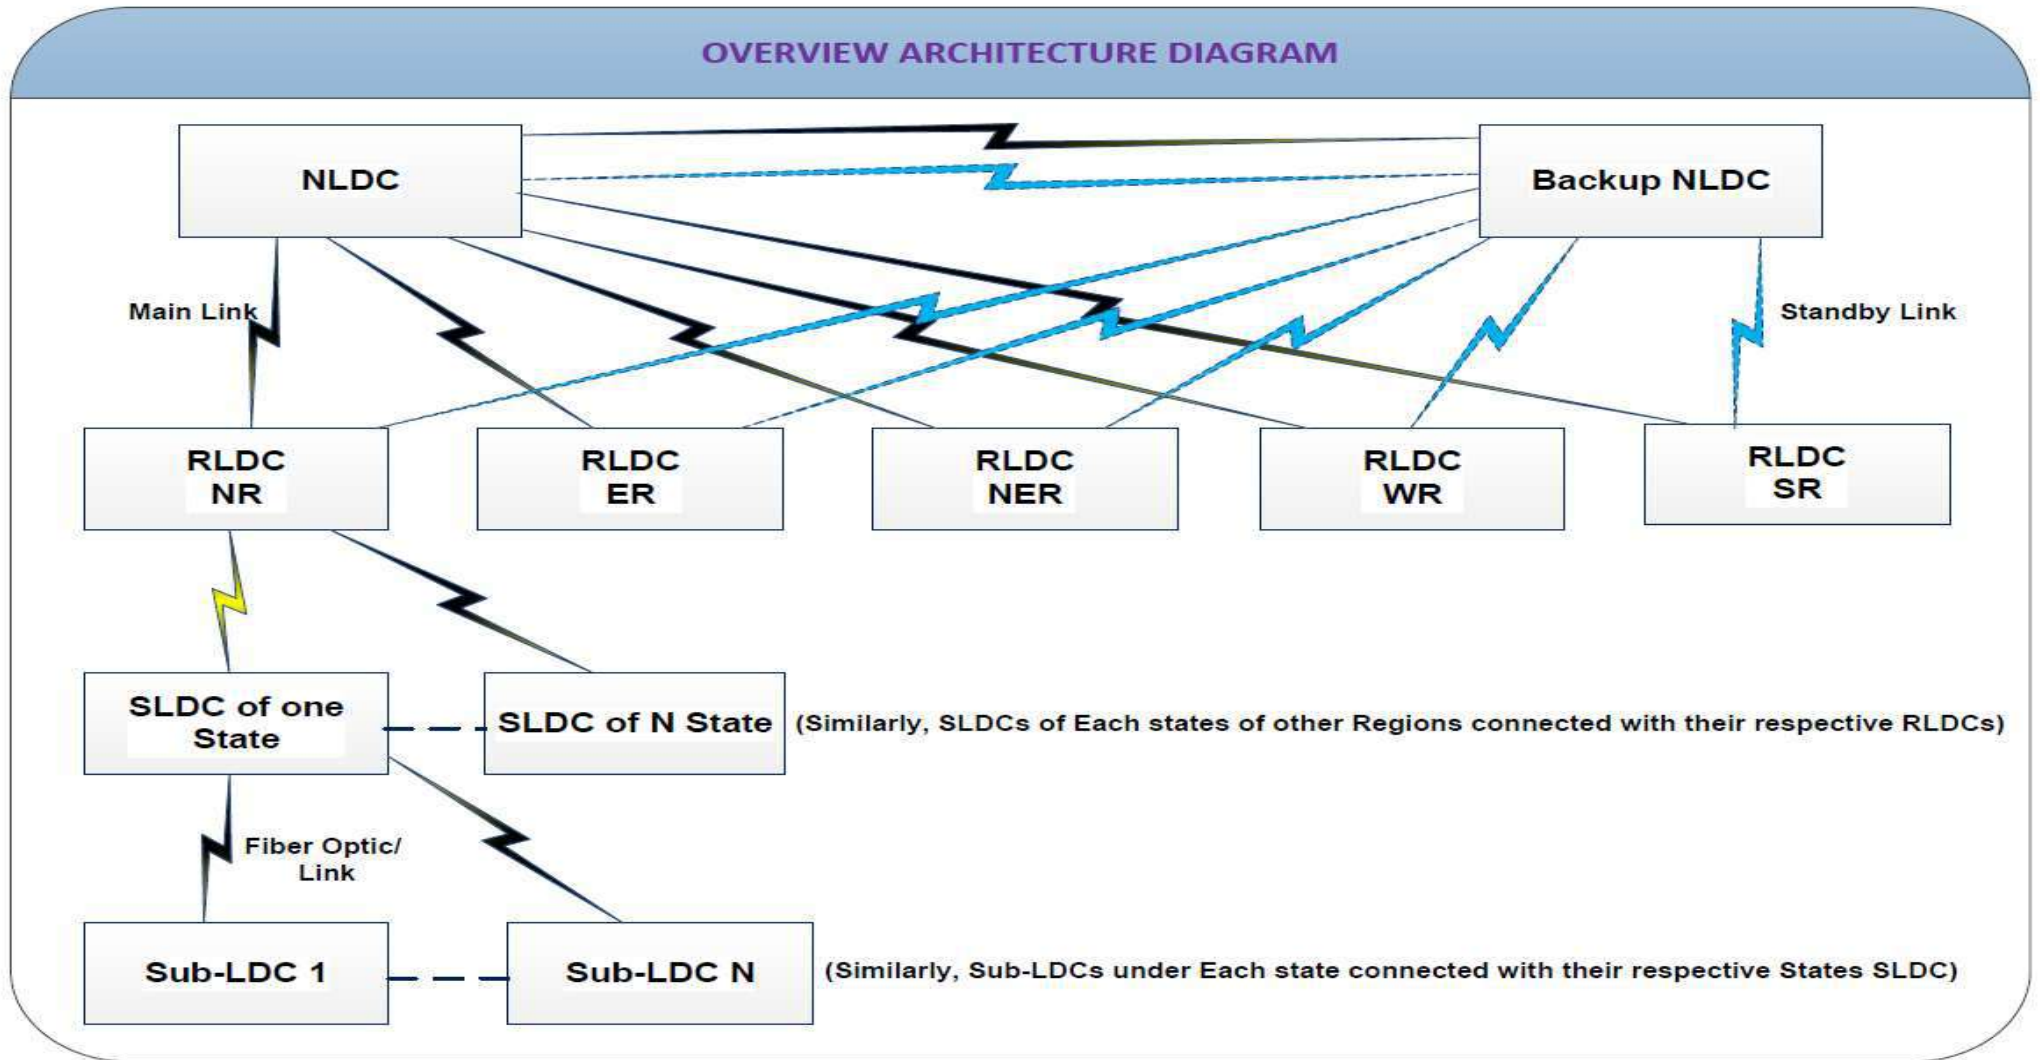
OVERVIEW ARCHITECTURE DIAGRAM

NLDC

Backup NLDC

Main Link

Standby Link

RLDC NR

RLDC ER

RLDC NER

RLDC WR

RLDC SR

SLDC of one State

SLDC of N State

(Similarly, SLDCs of Each states of other Regions connected with their respective RLDCs)

Fiber Optic/ Link

Sub-LDC 1

Sub-LDC N

(Similarly, Sub-LDCs under Each state connected with their respective States SLDC)